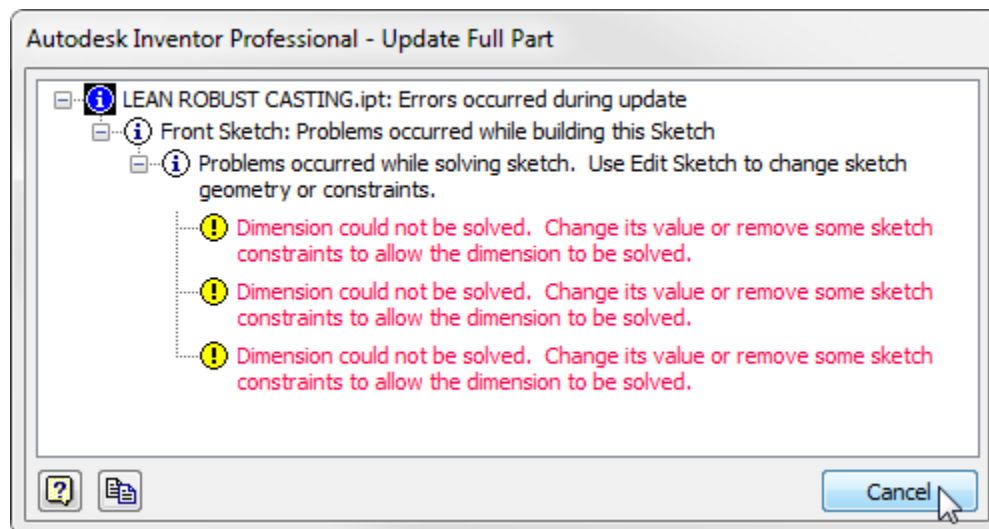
Autodesk Inventor Professional - Update Full Part

LEAN ROBUST CASTING.ipt: Errors occurred during update

Front Sketch: Problems occurred while building this Sketch

Problems occurred while solving sketch.  Use Edit Sketch to change sketch geometry or constraints.

Dimension could not be solved.  Change its value or remove some sketch constraints to allow the dimension to be solved.

Dimension could not be solved.  Change its value or remove some sketch constraints to allow the dimension to be solved.

Dimension could not be solved.  Change its value or remove some sketch constraints to allow the dimension to be solved.

Cancel